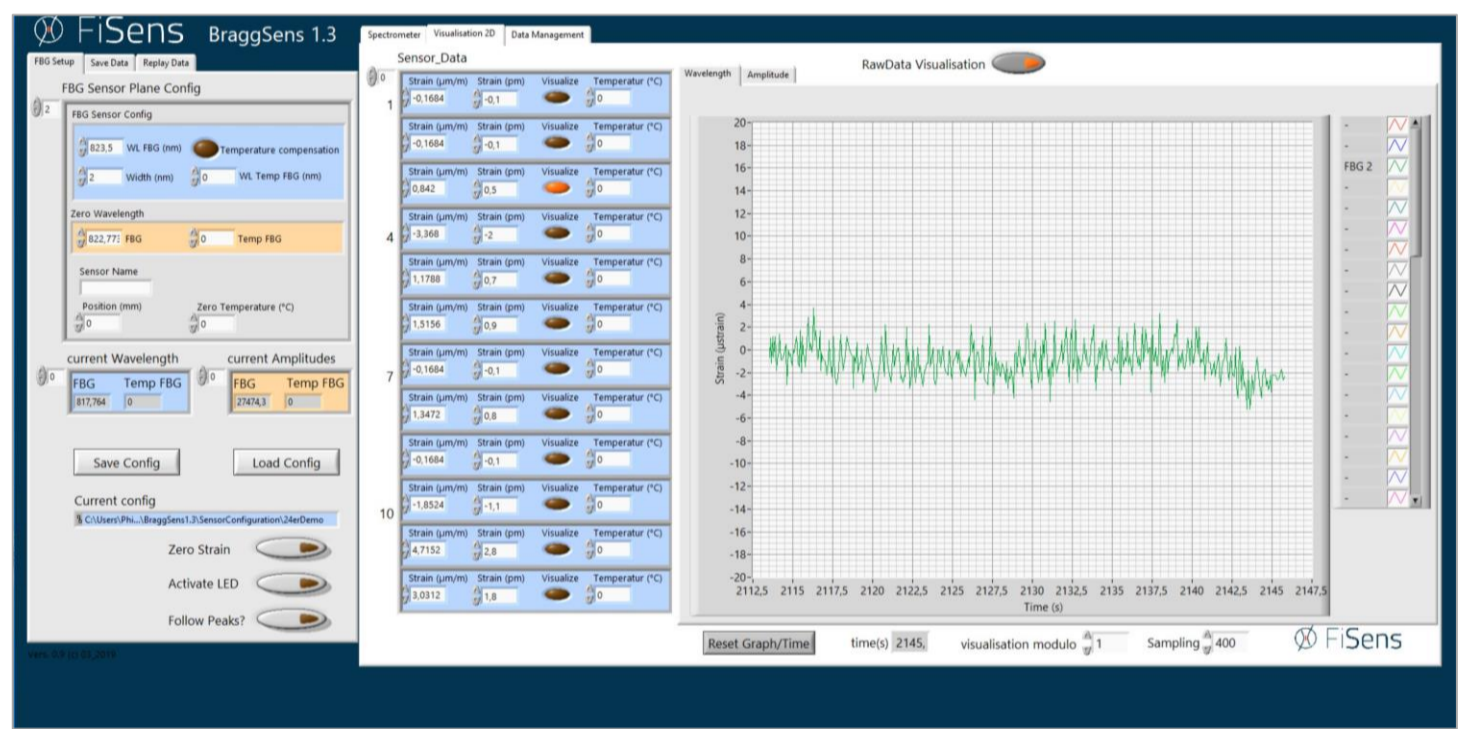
FiSens BraggSens 1.3

FBG Setup | Save Data | Replay Data

FBG Sensor Plane Config

2

FBG Sensor Config

823,5 WL FBG (nm) Temperature compensation

2 Width (nm) 0 WL Temp FBG (nm)

Zero Wavelength

822,77 FBG 0 Temp FBG

Sensor Name

Position (mm) 0 Zero Temperature (°C) 0

current Wavelength

0
| FBG | Temp FBG |
|---|---|
| 817,764 | 0 |

current Amplitudes

0
| FBG | Temp FBG |
|---|---|
| 27474,3 | 0 |

Save Config Load Config

Current config

C:\Users\Phi...\BraggSens1.3\SensorConfiguration\24erDemo

Zero Strain

Activate LED

Follow Peaks?

vers. 0.9 (c) 03_2019

Spectrometer | Visualisation 2D | Data Management

Sensor_Data

0

| | Strain (µm/m) | Strain (pm) | Visualize | Temperatur (°C) |
|---|---|---|---|---|
| 1 | -0,1684 | -0,1 | | 0 |
| | -0,1684 | -0,1 | | 0 |
| | 0,842 | 0,5 | | 0 |
| 4 | -3,368 | -2 | | 0 |
| | 1,1788 | 0,7 | | 0 |
| | 1,5156 | 0,9 | | 0 |
| 7 | -0,1684 | -0,1 | | 0 |
| | 1,3472 | 0,8 | | 0 |
| | -0,1684 | -0,1 | | 0 |
| 10 | -1,8524 | -1,1 | | 0 |
| | 4,7152 | 2,8 | | 0 |
| | 3,0312 | 1,8 | | 0 |

Wavelength | Amplitude

RawData Visualisation

Strain (µstrain)

20 18 16 14 12 10 8 6 4 2 0 -2 -4 -6 -8 -10 -12 -14 -16 -18 -20

2112,5 2115 2117,5 2120 2122,5 2125 2127,5 2130 2132,5 2135 2137,5 2140 2142,5 2145 2147,5

Time (s)

FBG 2

Reset Graph/Time time(s) 2145, visualisation modulo 1 Sampling 400

FiSens